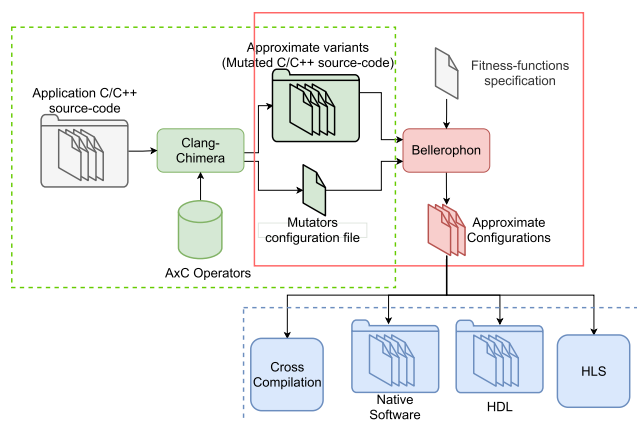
Approximate variants
(Mutated C/C++ source-code)

Fitness-functions specification

Application C/C++ source-code

Clang-Chimera

Bellerophon

Mutators configuration file

Approximate Configurations

AxC Operators

Cross Compilation

Native Software

HDL

HLS